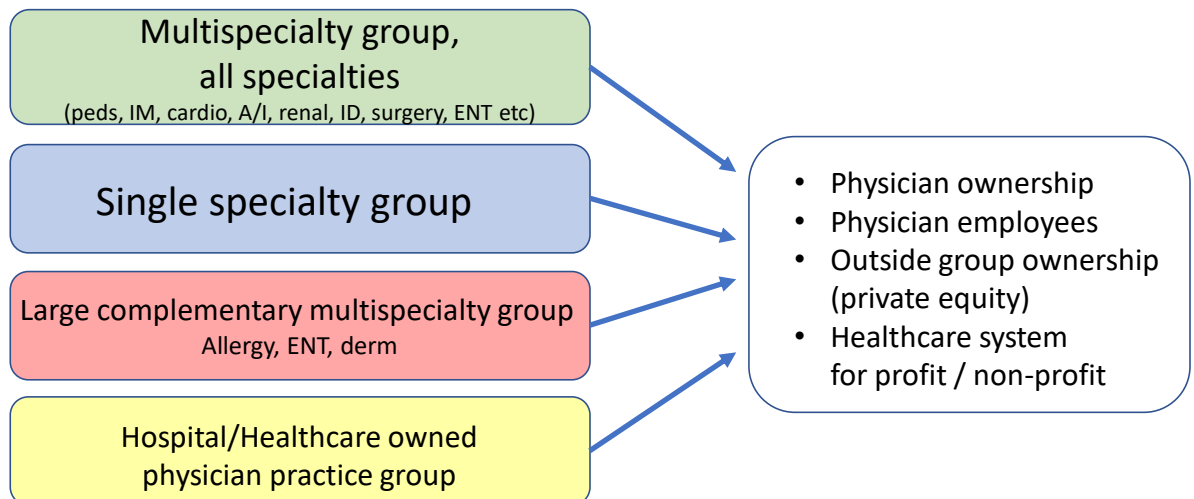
Multispecialty group,
all specialties
(peds, IM, cardio, A/I, renal, ID, surgery, ENT etc)

Single specialty group

Large complementary multispecialty group
Allergy, ENT, derm

Hospital/Healthcare owned
physician practice group

- Physician ownership
- Physician employees
- Outside group ownership (private equity)
- Healthcare system for profit / non-profit